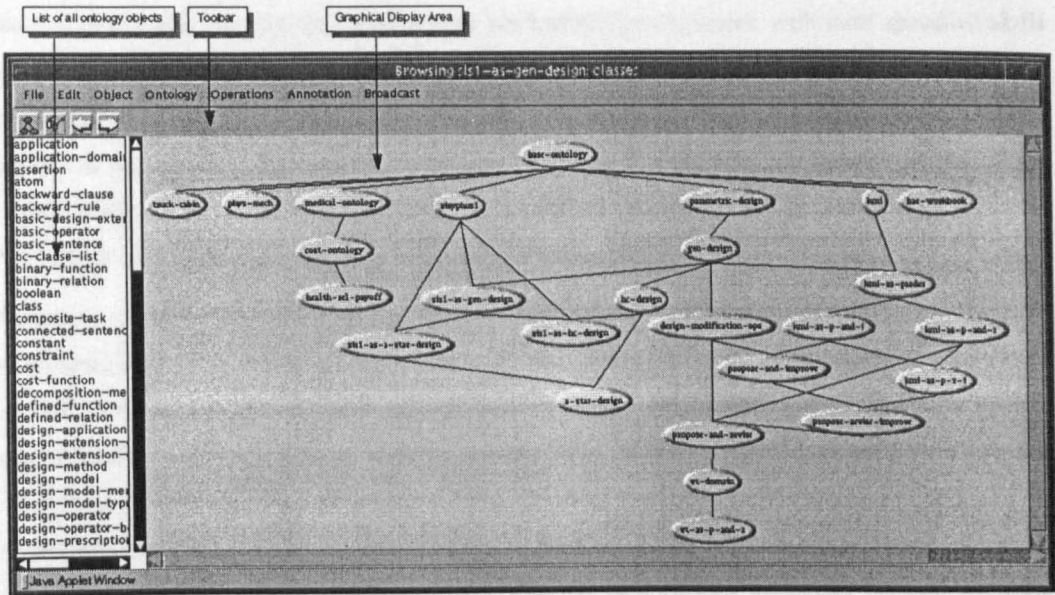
List of all ontology objects
Toolbar
Graphical Display Area

Browsing :ls1-as-gen-design classes

File Edit Object Ontology Operations Annotation Broadcast

application
application-domain
assertion
atom
backward-clause
backward-rule
basic-design-exter
basic-operator
basic-sentence
bc-clause-list
binary-function
binary-relation
boolean
class
composite-task
connected-sentenc
constant
constraint
cost
cost-function
decomposition-me
defined-function
defined-relation
design-application
design-extension-
design-extension-
design-method
design-model
design-model-me
design-model-typ
design-operator
design-operator-b
design-prescriptio

basic-ontology
task-ctxt
plays-mech
medical-ontology
sisyphus1
parametric-design
kml
kae-workbook
cost-ontology
gen-design
health-sel-payoff
sis1-as-gen-design
hc-design
kml-as-guides
sis1-as-hc-design
design-modification-ops
kml-as-p-and-r
kml-as-p-and-r
sis1-as-a-star-design
propose-and-improve
kml-as-p-r-r
a-star-design
propose-revise-improve
propose-and-revise
vt-domain
vt-as-p-and-r

Java Applet Window